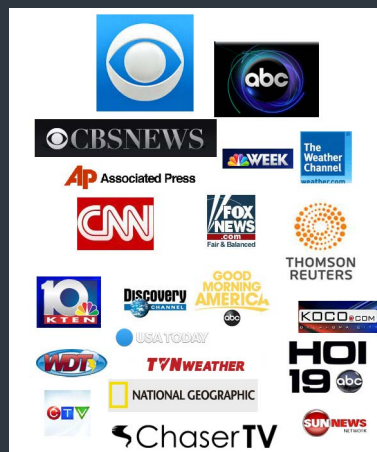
abc

CBSNEWS

WEEK

The Weather Channel
weather.com

AP Associated Press

CNN

FOX NEWS .com
Fair & Balanced

THOMSON REUTERS

10 KTEN

Discovery CHANNEL

GOOD MORNING AMERICA
abc

KOCO.com

USA TODAY

WDT

TVNWEATHER

HOI 19 abc

CTV

NATIONAL GEOGRAPHIC

SUN NEWS NETWORK

ChaserTV